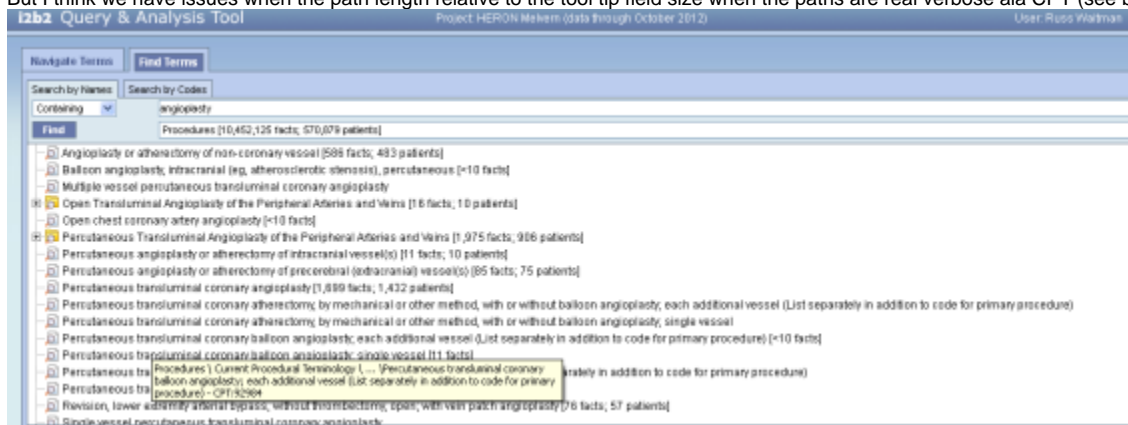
But I think we have issues when the path length relative to the tool tip field size when the paths are real verbose ala CPT (see b

i2b2 Query & Analysis Tool
Project HERON Melvern (data through October 2012)
User: Russ Waitman

Navigate Terms
Find Terms

Search by Names
Search by Codes

Containing
angioplasty

Find
Procedures [10,452,125 facts; 570,879 patients]

Angioplasty or atherectomy of non-coronary vessel [586 facts; 483 patients]
Balloon angioplasty, intracranial (eg, atherosclerotic stenosis), percutaneous [<10 facts]
Multiple vessel percutaneous transluminal coronary angioplasty
Open Transluminal Angioplasty of the Peripheral Arteries and Veins [16 facts; 10 patients]
Open chest coronary artery angioplasty [<10 facts]
Percutaneous Transluminal Angioplasty of the Peripheral Arteries and Veins [1,975 facts; 906 patients]
Percutaneous angioplasty or atherectomy of intracranial vessel(s) [11 facts; 10 patients]
Percutaneous angioplasty or atherectomy of precerebral (extracranial) vessel(s) [85 facts; 75 patients]
Percutaneous transluminal coronary angioplasty [1,689 facts; 1,432 patients]
Percutaneous transluminal coronary atherectomy, by mechanical or other method, with or without balloon angioplasty; each additional vessel (List separately in addition to code for primary procedure)
Percutaneous transluminal coronary atherectomy, by mechanical or other method, with or without balloon angioplasty; single vessel
Percutaneous transluminal coronary balloon angioplasty; each additional vessel (List separately in addition to code for primary procedure) [<10 facts]
Percutaneous transluminal coronary balloon angioplasty; single vessel [11 facts]
Percutaneous tra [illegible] arately in addition to code for primary procedure)
Percutaneous tra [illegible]
Revision, lower extremity arterial bypass, without thrombectomy, open; with vein patch angioplasty [76 facts; 57 patients]
Single vessel percutaneous transluminal coronary angioplasty

Procedures \ Current Procedural Terminology \ ... \Percutaneous transluminal coronary balloon angioplasty; each additional vessel (List separately in addition to code for primary procedure) - CPT:92984